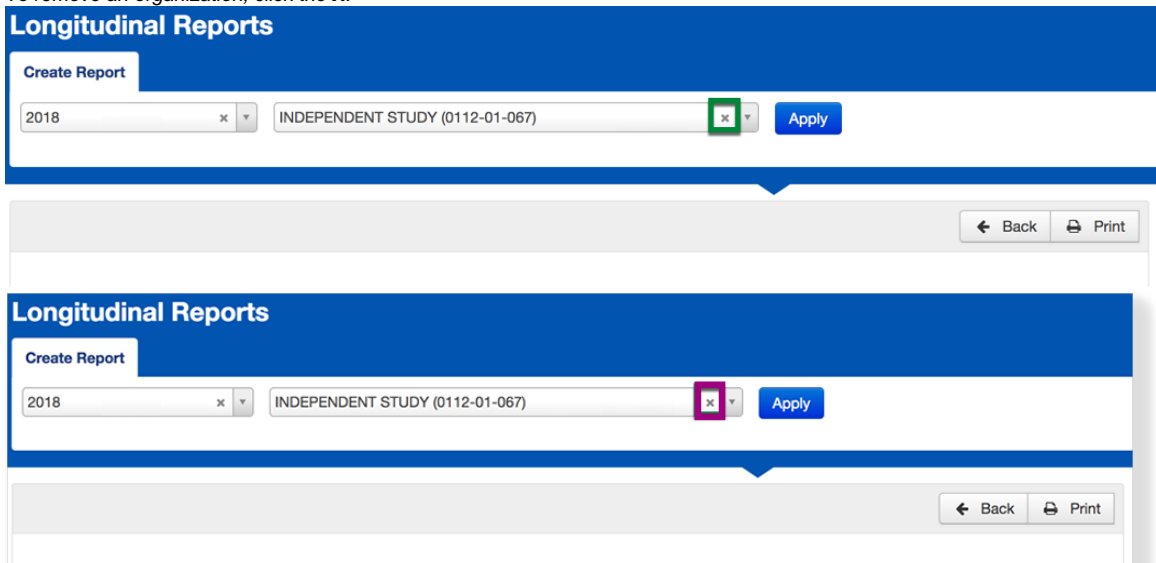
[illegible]

Longitudinal Reports

Create Report

2018 × ▾

INDEPENDENT STUDY (0112-01-067) × ▾

Apply

Back

Print

Longitudinal Reports

Create Report

2018 × ▾

INDEPENDENT STUDY (0112-01-067) × ▾

Apply

Back

Print